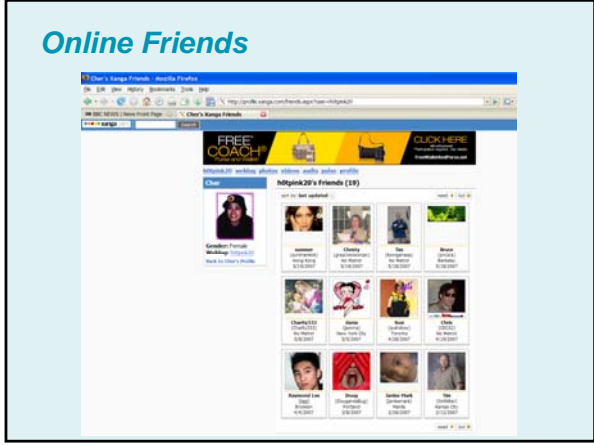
Online Friends

Cher's Xanga Friends - Mozilla Firefox

File Edit View History Bookmarks Tools Help

http://profile.xanga.com/friends.aspx?user=h0tpink20

BBC NEWS | News Front Page

Cher's Xanga Friends

xanga

Search

FREE COACH

CLICK HERE

h0tpink20 weblog photos videos audio pulse profile

Cher

h0tpink20's Friends (19)

sort by: last updated

next

Gender: Female
Weblog: h0tpink20
Back to Cher's Profile

summer
Hong Kong
3/19/2007

Christy
No Matter
3/19/2007

Tim
3/18/2007

Bruce
Berkeley
3/18/2007

Charity
No Matter
3/8/2007

Jamie
New York City
3/5/2007

Sean
Toronto
4/28/2007

Chris
No Matter
4/28/2007

Raymond Lee
Brooklyn
4/4/2007

Doug
Portland
3/8/2007

Janine Flack
Manila
3/26/2007

Tim
Kansas City
2/12/2007

next